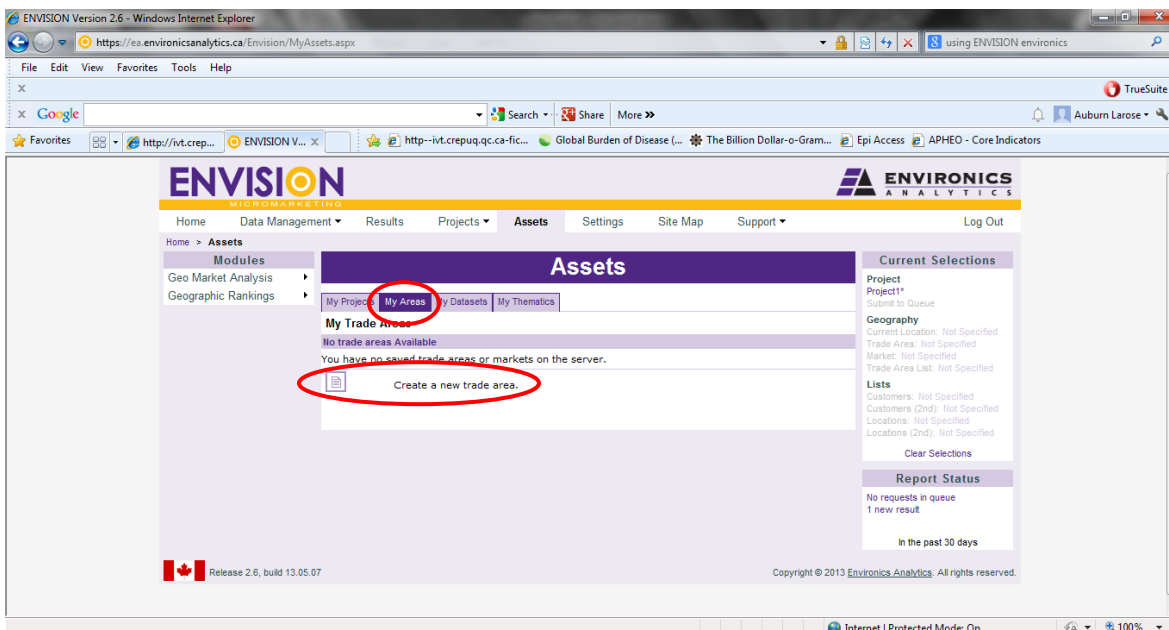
ENVISION Version 2.6 - Windows Internet Explorer

https://ea.environicsanalytics.ca/Envision/MyAssets.aspx

using ENVISION environics

File Edit View Favorites Tools Help

TrueSuite

Google

Search Share More »

Auburn Larose

Favorites http://ivt.crep... ENVISION V... http--ivt.crepuq.qc.ca-fic... Global Burden of Disease (... The Billion Dollar-o-Gram... Epi Access APHEO - Core Indicators

ENVISION MICROMARKETING

ENVIRONICS ANALYTICS

Home Data Management Results Projects Assets Settings Site Map Support Log Out

Home > Assets

Modules

Geo Market Analysis

Geographic Rankings

Assets

My Projects My Areas My Datasets My Thematics

My Trade Areas

No trade areas Available

You have no saved trade areas or markets on the server.

Create a new trade area.

Current Selections

Project
Project1*
Submit to Queue

Geography
Current Location: Not Specified
Trade Area: Not Specified
Market: Not Specified
Trade Area List: Not Specified

Lists
Customers: Not Specified
Customers (2nd): Not Specified
Locations: Not Specified
Locations (2nd): Not Specified

Clear Selections

Report Status

No requests in queue
1 new result

In the past 30 days

Release 2.6, build 13.05.07

Copyright © 2013 Environics Analytics. All rights reserved.

Internet | Protected Mode: On

100%